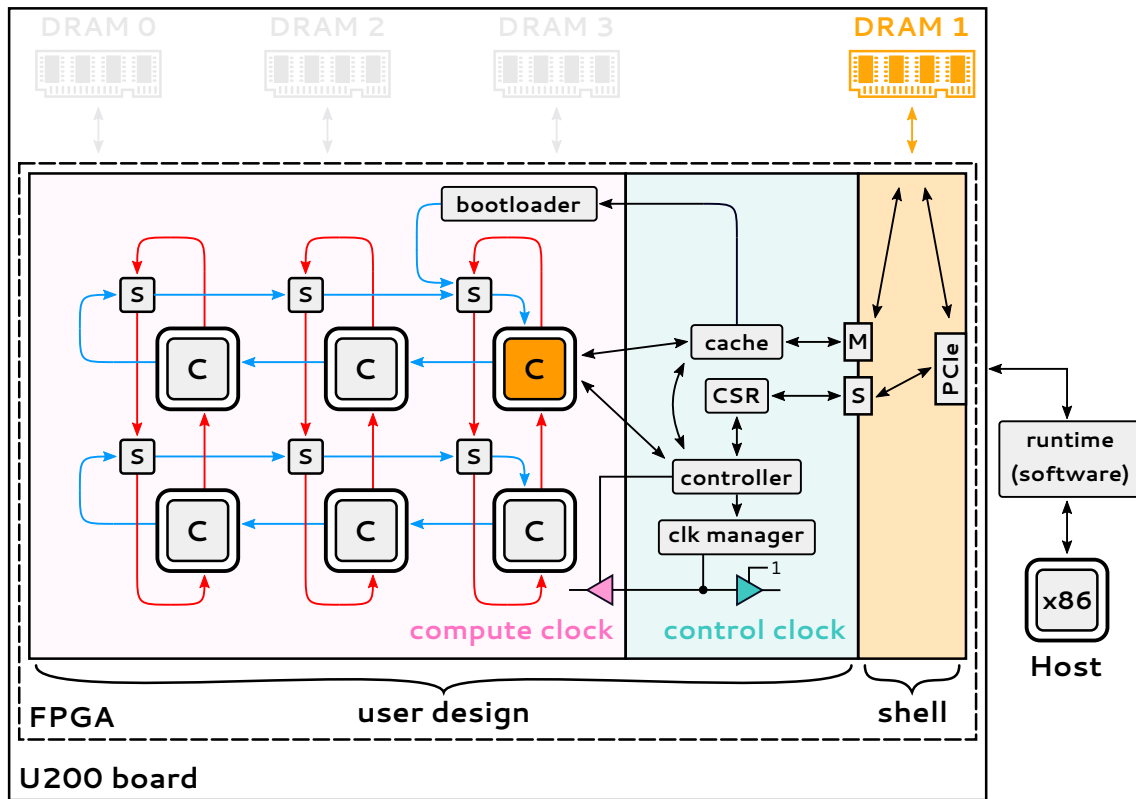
DRAM 0
DRAM 2
DRAM 3
DRAM 1

bootloader

S
S
S
C
C
C
S
S
S
C
C
C

cache
M
CSR
S
PCIe
controller
clk manager
1

compute clock
control clock

runtime (software)

x86
Host

FPGA
user design
shell

U200 board